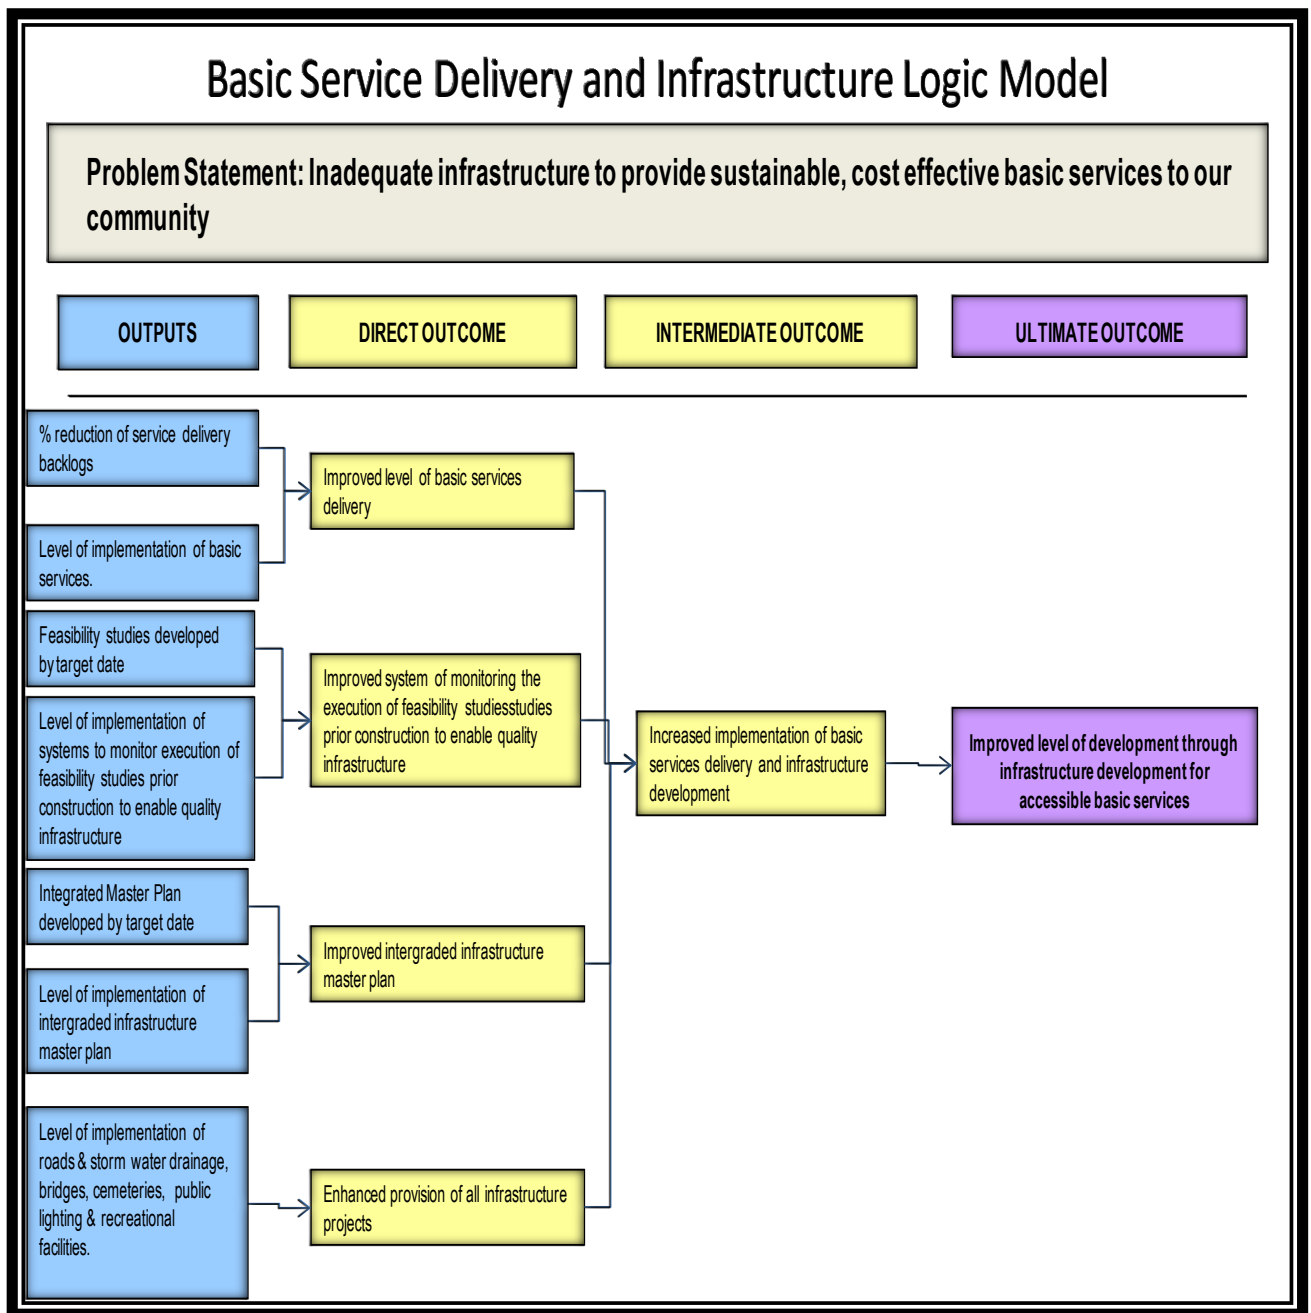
Basic Service Delivery and Infrastructure Logic Model

Problem Statement: Inadequate infrastructure to provide sustainable, cost effective basic services to our community

OUTPUTS

DIRECT OUTCOME

INTERMEDIATE OUTCOME

ULTIMATE OUTCOME

% reduction of service delivery backlogs

Level of implementation of basic services.

Improved level of basic services delivery

Feasibility studies developed by target date

Level of implementation of systems to monitor execution of feasibility studies prior construction to enable quality infrastructure

Improved system of monitoring the execution of feasibility studiesstudies prior construction to enable quality infrastructure

Increased implementation of basic services delivery and infrastructure development

Improved level of development through infrastructure development for accessible basic services

Integrated Master Plan developed by target date

Level of implementation of intergraded infrastructure master plan

Improved intergraded infrastructure master plan

Level of implementation of roads & storm water drainage, bridges, cemeteries, public lighting & recreational facilities.

Enhanced provision of all infrastructure projects